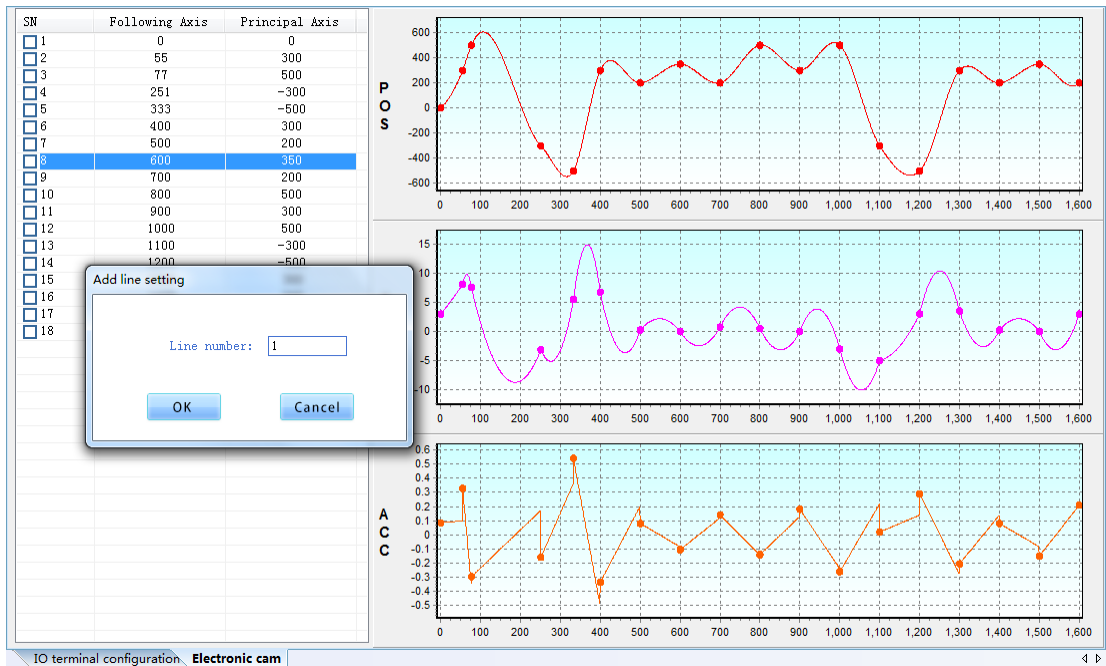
| SN | Following Axis | Principal Axis |
|---|---|---|
| 1 | 0 | 0 |
| 2 | 55 | 300 |
| 3 | 77 | 500 |
| 4 | 251 | -300 |
| 5 | 333 | -500 |
| 6 | 400 | 300 |
| 7 | 500 | 200 |
| 8 | 600 | 350 |
| 9 | 700 | 200 |
| 10 | 800 | 500 |
| 11 | 900 | 300 |
| 12 | 1000 | 500 |
| 13 | 1100 | -300 |
| 14 | 1200 | -500 |
| 15 | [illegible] | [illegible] |
| 16 | | |
| 17 | | |
| 18 | | |

Add line setting

Line number: 1

OK

Cancel

POS

600
400
200
0
-200
-400
-600

0 100 200 300 400 500 600 700 800 900 1,000 1,100 1,200 1,300 1,400 1,500 1,600

15
10
5
0
-5
-10

0 100 200 300 400 500 600 700 800 900 1,000 1,100 1,200 1,300 1,400 1,500 1,600

ACC

0.6
0.5
0.4
0.3
0.2
0.1
0
-0.1
-0.2
-0.3
-0.4
-0.5

0 100 200 300 400 500 600 700 800 900 1,000 1,100 1,200 1,300 1,400 1,500 1,600

IO terminal configuration
Electronic cam